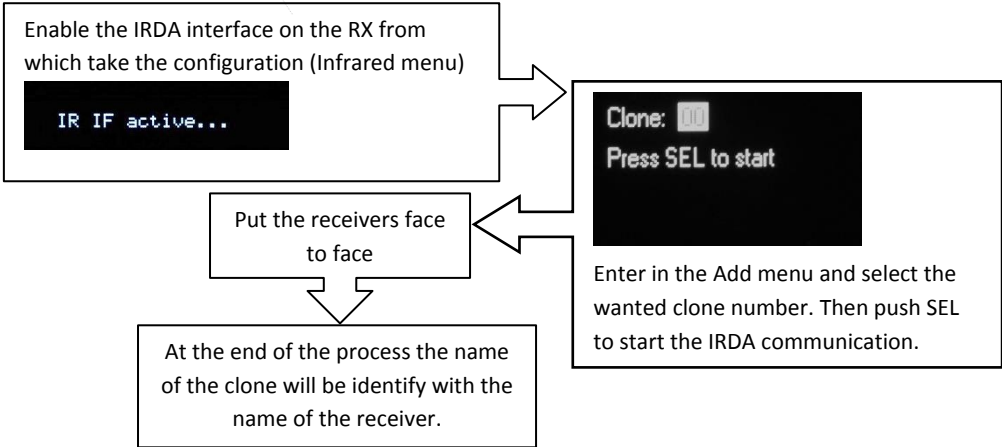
Enable the IRDA interface on the RX from which take the configuration (Infrared menu)

IR IF active...

Clone: 00
Press SEL to start

Enter in the Add menu and select the wanted clone number. Then push SEL to start the IRDA communication.

Put the receivers face to face

At the end of the process the name of the clone will be identify with the name of the receiver.